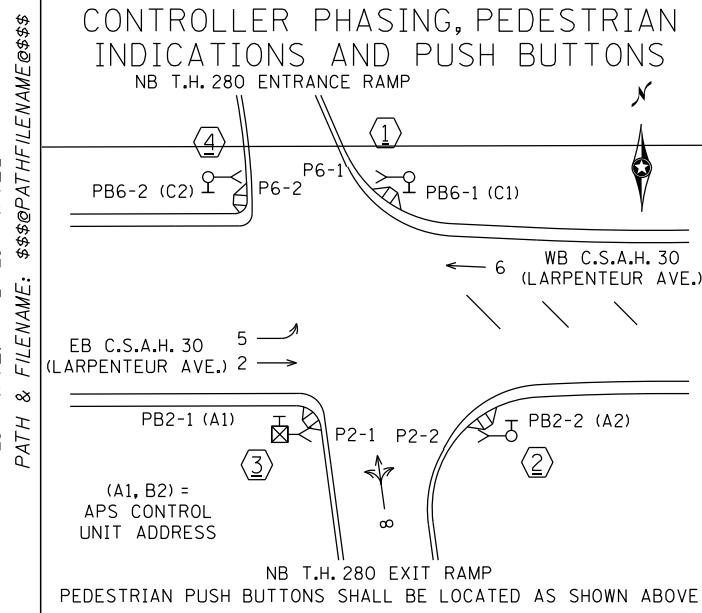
PATH & FILENAME: $$$@PATHFILENAME@$$$

CONTROLLER PHASING, PEDESTRIAN INDICATIONS AND PUSH BUTTONS

NB T.H. 280 ENTRANCE RAMP

N

4

1

PB6-2 (C2)

P6-2

P6-1

PB6-1 (C1)

6

WB C.S.A.H. 30 (LARPENTEUR AVE.)

EB C.S.A.H. 30 (LARPENTEUR AVE.)

5

2

PB2-1 (A1)

P2-1

P2-2

PB2-2 (A2)

3

2

8

(A1, B2) = APS CONTROL UNIT ADDRESS

NB T.H. 280 EXIT RAMP

PEDESTRIAN PUSH BUTTONS SHALL BE LOCATED AS SHOWN ABOVE